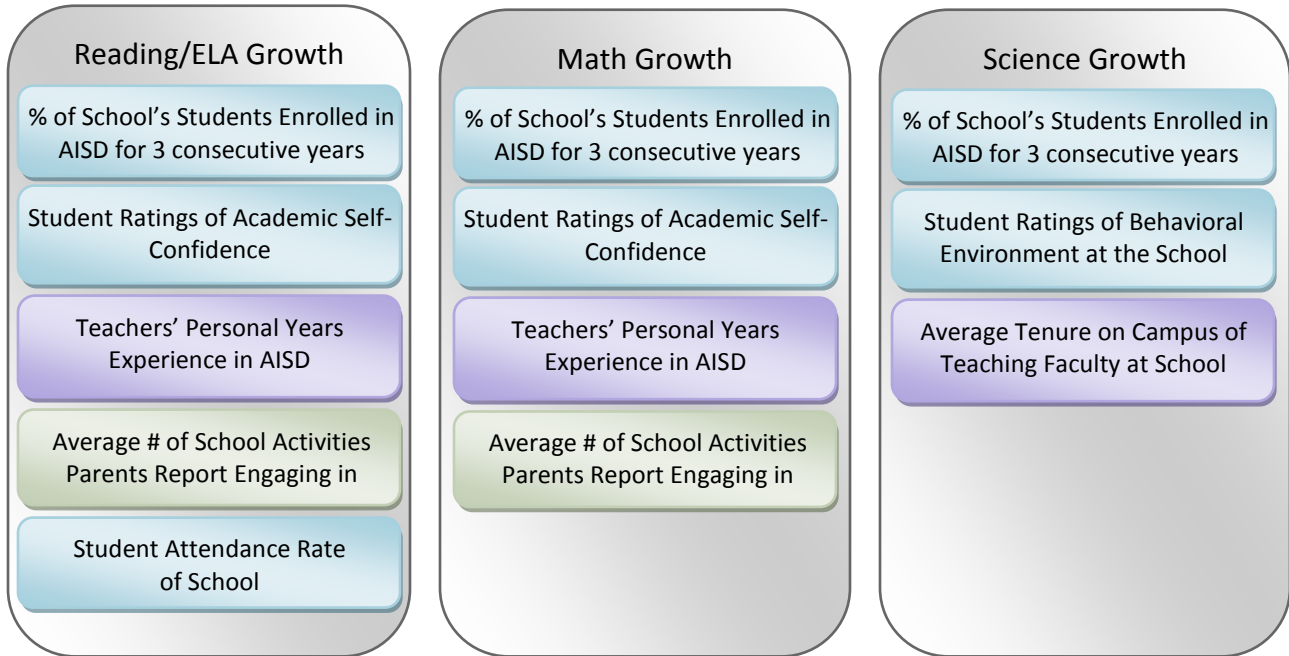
Reading/ELA Growth

% of School's Students Enrolled in AISD for 3 consecutive years

Student Ratings of Academic Self-Confidence

Teachers' Personal Years Experience in AISD

Average # of School Activities Parents Report Engaging in

Student Attendance Rate of School

Math Growth

% of School's Students Enrolled in AISD for 3 consecutive years

Student Ratings of Academic Self-Confidence

Teachers' Personal Years Experience in AISD

Average # of School Activities Parents Report Engaging in

Science Growth

% of School's Students Enrolled in AISD for 3 consecutive years

Student Ratings of Behavioral Environment at the School

Average Tenure on Campus of Teaching Faculty at School